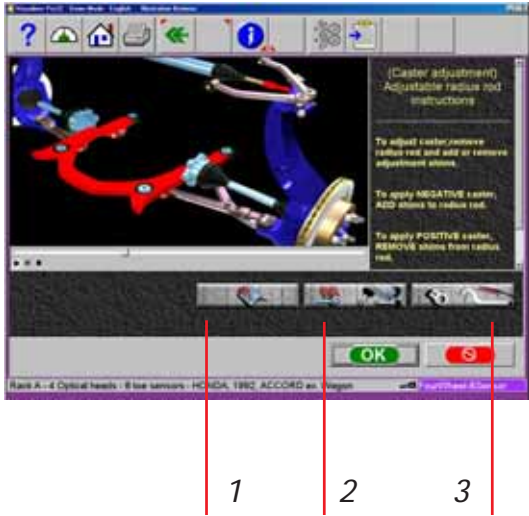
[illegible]

(Caster adjustment) Adjustable radius rod instructions

To adjust caster,remove radius rod and add or remove adjustment shims.

To apply NEGATIVE caster, ADD shims to radius rod.

To apply POSITIVE caster, REMOVE shims from radius rod.

OK

Rack A - 4 Optical heads - 8 toe sensors - HONDA, 1992, ACCORD ex. Wagon

FourWheel 8Sensor

1

2

3